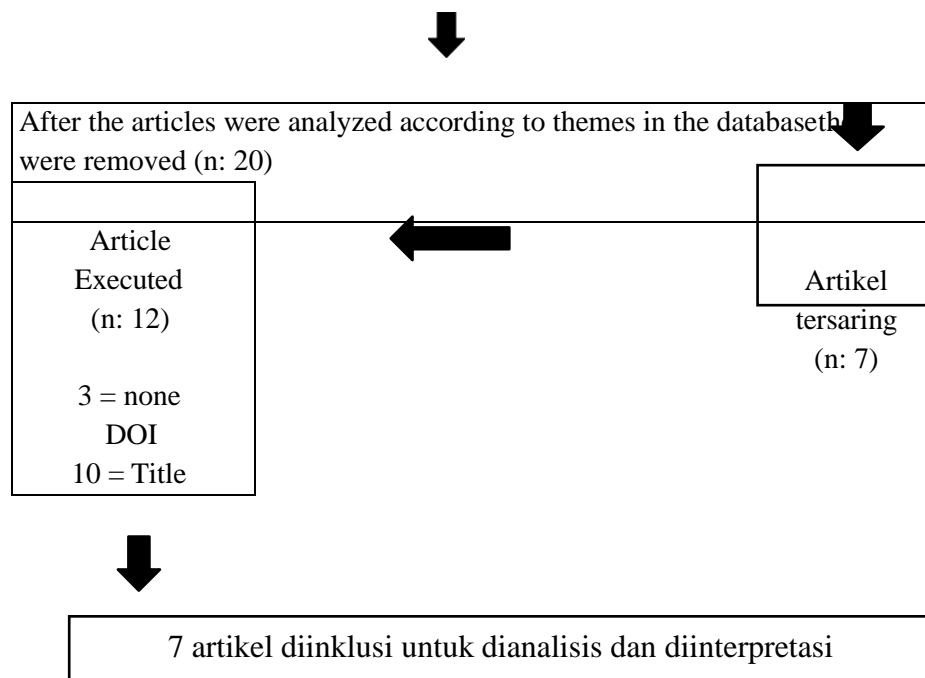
After the articles were analyzed according to themes in the databaseth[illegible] were removed (n: 20)

Article Executed (n: 12)

3 = none DOI
10 = Title

Artikel tersaring (n: 7)

7 artikel diinklusi untuk dianalisis dan diinterpretasi